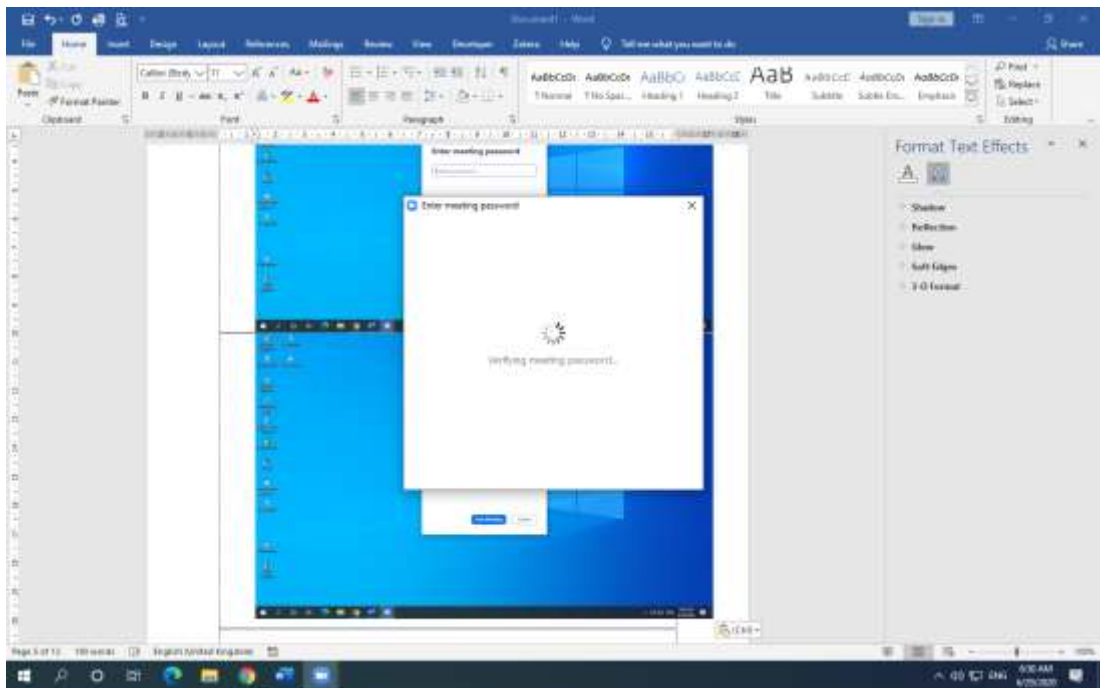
Document1 - Word

File Home Insert Design Layout References Mailings Review View Developer Zotero Help Tell me what you want to do

Share

Paste
Format Painter
Clipboard

Calibri (Body) 11
Font

Paragraph

AaBbCcDc AaBbCcDc AaBbCc AaBbCcC AaB AaBbCcC AaBbCcDc AaBbCcDc
1 Normal 1 No Spac... Heading 1 Heading 2 Title Subtitle Subtle Em... Emphasis
Styles

Find
Replace
Select
Editing

Enter meeting password

Enter meeting password

Verifying meeting password...

Format Text Effects

Shadow
Reflection
Glow
Soft Edges
3-D Format

(Ctrl)

Page 5 of 13 199 words English (United Kingdom)

ENG